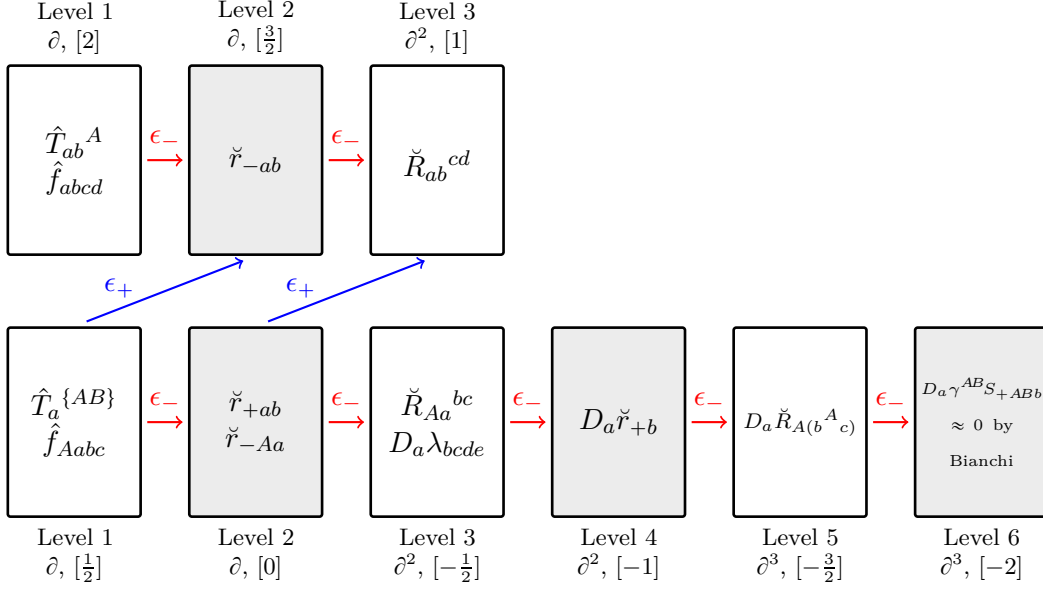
Level 1
$\partial$, [2]

Level 2
$\partial$, $[\frac{3}{2}]$

Level 3
$\partial^2$, [1]

$\hat{T}_{ab}{}^{A}$
$\hat{f}_{abcd}$

$\epsilon_-$

$\breve{r}_{-ab}$

$\epsilon_-$

$\breve{R}_{ab}{}^{cd}$

$\epsilon_+$

$\epsilon_+$

$\hat{T}_{a}{}^{\{AB\}}$
$\hat{f}_{Aabc}$

$\epsilon_-$

$\breve{r}_{+ab}$
$\breve{r}_{-Aa}$

$\epsilon_-$

$\breve{R}_{Aa}{}^{bc}$
$D_a\lambda_{bcde}$

$\epsilon_-$

$D_a\breve{r}_{+b}$

$\epsilon_-$

$D_a\breve{R}_{A(b}{}^{A}{}_{c)}$

$\epsilon_-$

$D_a\gamma^{AB}S_{+ABb}$
$\approx 0$ by
Bianchi

Level 1
$\partial$, $[\frac{1}{2}]$

Level 2
$\partial$, [0]

Level 3
$\partial^2$, $[-\frac{1}{2}]$

Level 4
$\partial^2$, $[-1]$

Level 5
$\partial^3$, $[-\frac{3}{2}]$

Level 6
$\partial^3$, $[-2]$